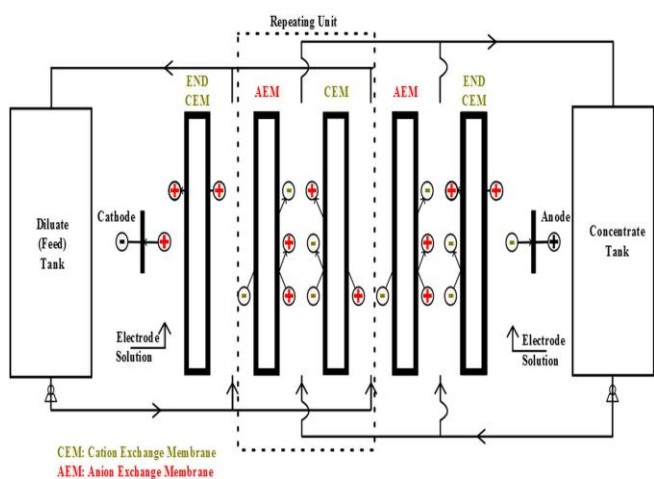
Repeating Unit

END CEM

AEM

CEM

AEM

END CEM

Diluate (Feed) Tank

Cathode

Anode

Concentrate Tank

Electrode Solution

Electrode Solution

CEM: Cation Exchange Membrane
AEM: Anion Exchange Membrane